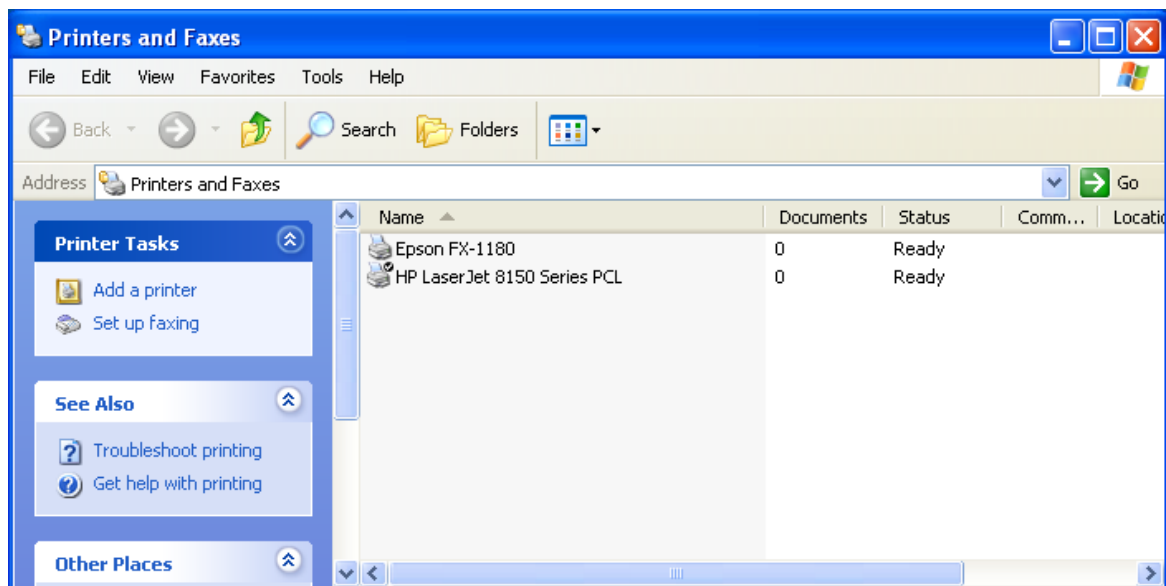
Printers and Faxes

File Edit View Favorites Tools Help

Back Search Folders

Address Printers and Faxes Go

Printer Tasks

Add a printer
Set up faxing

See Also

Troubleshoot printing
Get help with printing

Other Places

| Name | Documents | Status | Comm... | Locatio |
|---|---|---|---|---|
| Epson FX-1180 | 0 | Ready | | |
| HP LaserJet 8150 Series PCL | 0 | Ready | | |